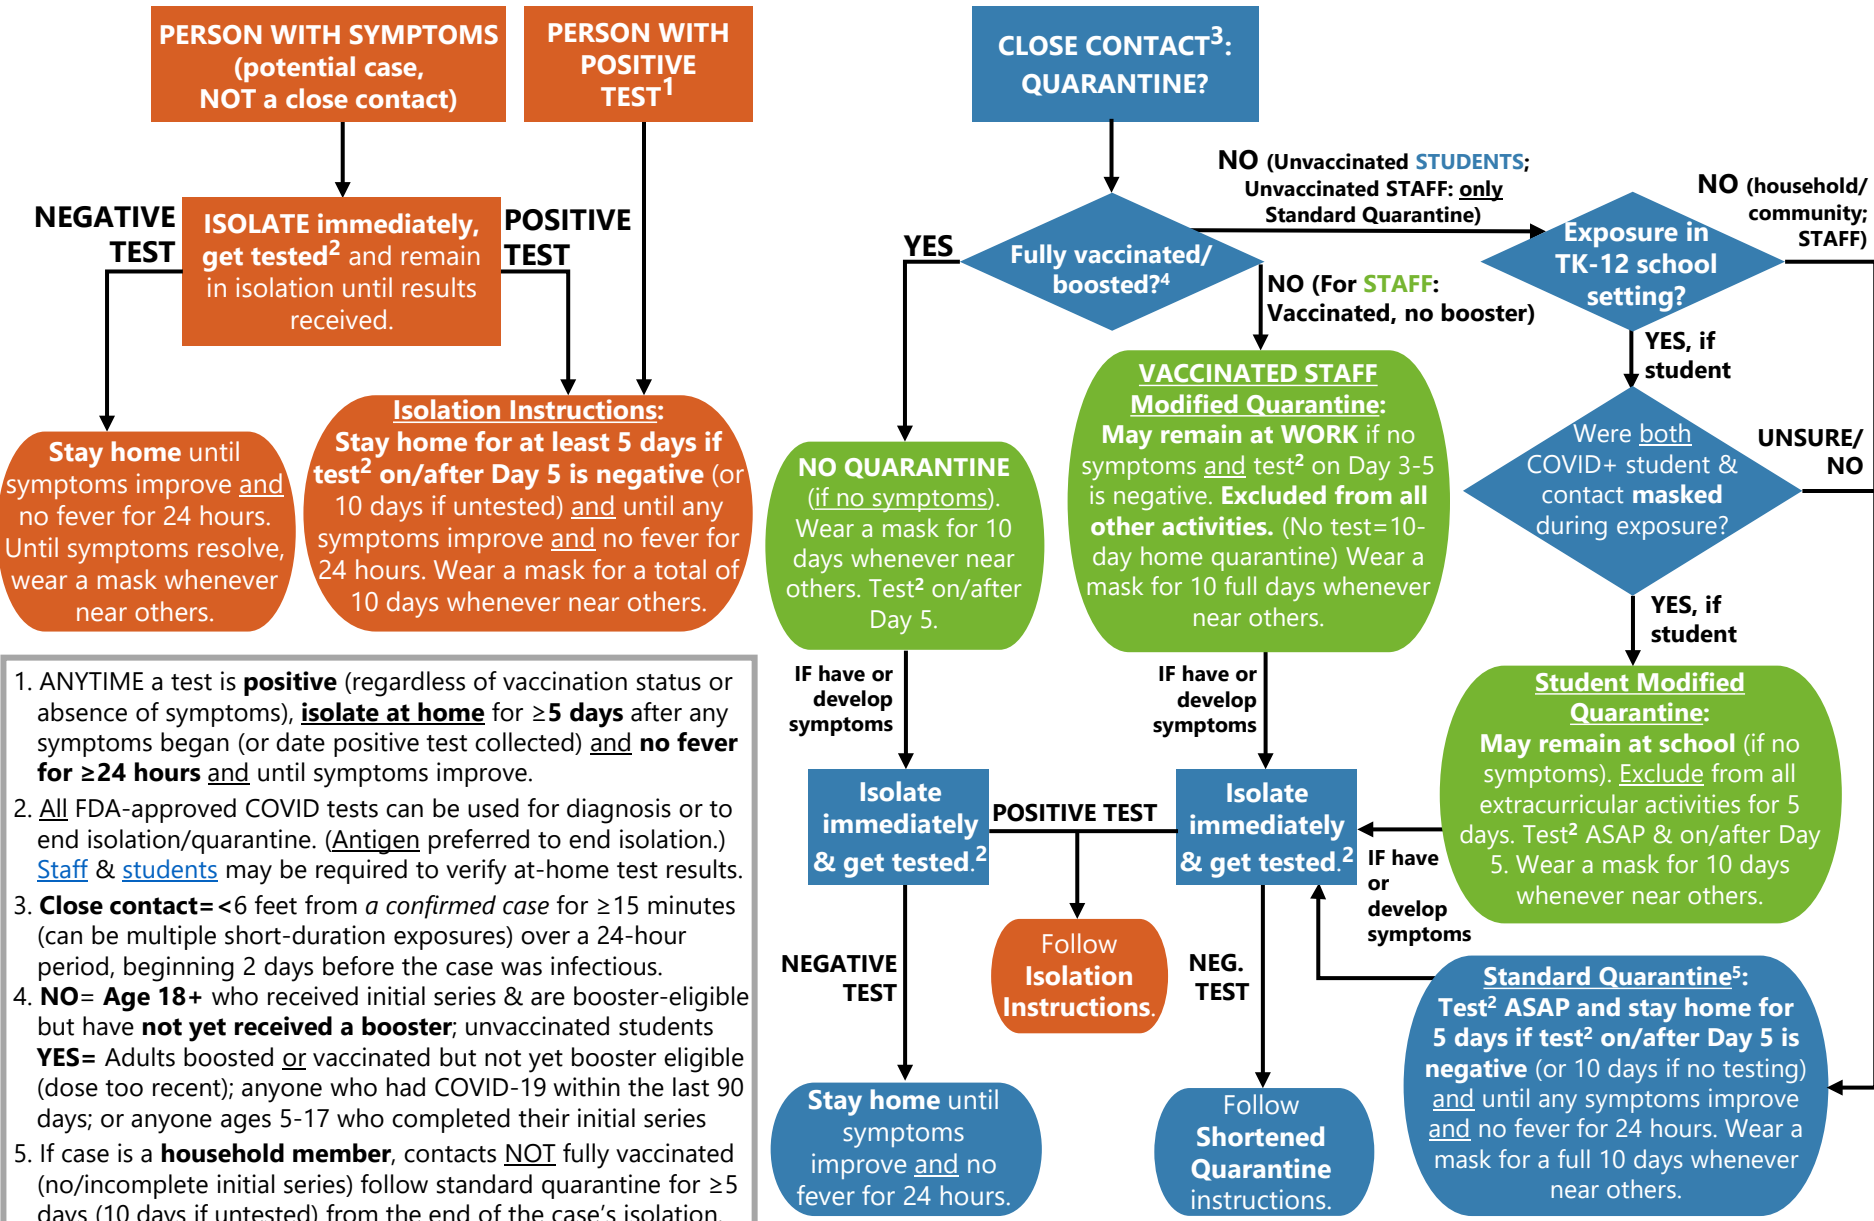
PERSON WITH SYMPTOMS (potential case, NOT a close contact)

PERSON WITH POSITIVE TEST$^1$

NEGATIVE TEST

ISOLATE immediately, get tested$^2$ and remain in isolation until results received.

POSITIVE TEST

Stay home until symptoms improve and no fever for 24 hours. Until symptoms resolve, wear a mask whenever near others.

Isolation Instructions: Stay home for at least 5 days if test$^2$ on/after Day 5 is negative (or 10 days if untested) and until any symptoms improve and no fever for 24 hours. Wear a mask for a total of 10 days whenever near others.

1. ANYTIME a test is positive (regardless of vaccination status or absence of symptoms), isolate at home for ≥5 days after any symptoms began (or date positive test collected) and no fever for ≥24 hours and until symptoms improve.
2. All FDA-approved COVID tests can be used for diagnosis or to end isolation/quarantine. (Antigen preferred to end isolation.) Staff & students may be required to verify at-home test results.
3. Close contact=<6 feet from a confirmed case for ≥15 minutes (can be multiple short-duration exposures) over a 24-hour period, beginning 2 days before the case was infectious.
4. NO= Age 18+ who received initial series & are booster-eligible but have not yet received a booster; unvaccinated students YES= Adults boosted or vaccinated but not yet booster eligible (dose too recent); anyone who had COVID-19 within the last 90 days; or anyone ages 5-17 who completed their initial series
5. If case is a household member, contacts NOT fully vaccinated (no/incomplete initial series) follow standard quarantine for ≥5 days (10 days if untested) from the end of the case's isolation.

CLOSE CONTACT$^3$: QUARANTINE?

NO (Unvaccinated STUDENTS; Unvaccinated STAFF: only Standard Quarantine)

YES

Fully vaccinated/ boosted?$^4$

NO (For STAFF: Vaccinated, no booster)

Exposure in TK-12 school setting?

NO (household/ community; STAFF)

YES, if student

NO QUARANTINE (if no symptoms). Wear a mask for 10 days whenever near others. Test$^2$ on/after Day 5.

VACCINATED STAFF Modified Quarantine: May remain at WORK if no symptoms and test$^2$ on Day 3-5 is negative. Excluded from all other activities. (No test=10-day home quarantine) Wear a mask for 10 full days whenever near others.

Were both COVID+ student & contact masked during exposure?

UNSURE/ NO

YES, if student

IF have or develop symptoms

IF have or develop symptoms

Student Modified Quarantine: May remain at school (if no symptoms). Exclude from all extracurricular activities for 5 days. Test$^2$ ASAP & on/after Day 5. Wear a mask for 10 days whenever near others.

Isolate immediately & get tested.$^2$

POSITIVE TEST

Isolate immediately & get tested.$^2$

IF have or develop symptoms

NEGATIVE TEST

Follow Isolation Instructions.

NEG. TEST

Standard Quarantine$^5$: Test$^2$ ASAP and stay home for 5 days if test$^2$ on/after Day 5 is negative (or 10 days if no testing) and until any symptoms improve and no fever for 24 hours. Wear a mask for a full 10 days whenever near others.

Stay home until symptoms improve and no fever for 24 hours.

Follow Shortened Quarantine instructions.